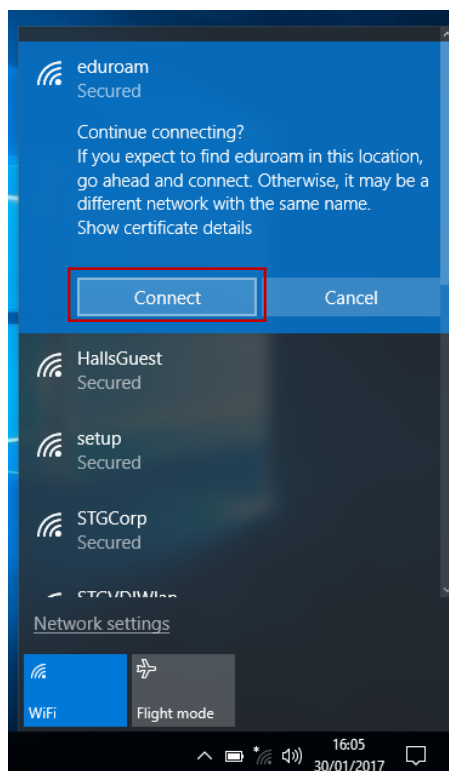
eduroam
Secured

Continue connecting?
If you expect to find eduroam in this location, go ahead and connect. Otherwise, it may be a different network with the same name.
Show certificate details

Connect

Cancel

HallsGuest
Secured

setup
Secured

STGCorp
Secured

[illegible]

Network settings

WiFi

Flight mode

16:05
30/01/2017